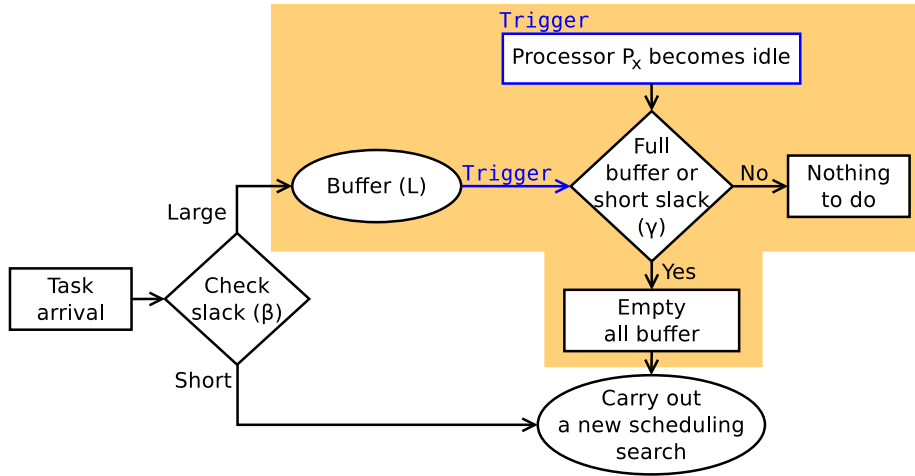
Trigger

Processor $P_x$ becomes idle

Full buffer or short slack (γ)

No

Nothing to do

Buffer (L)

Trigger

Large

Task arrival

Check slack (β)

Yes

Empty all buffer

Short

Carry out a new scheduling search